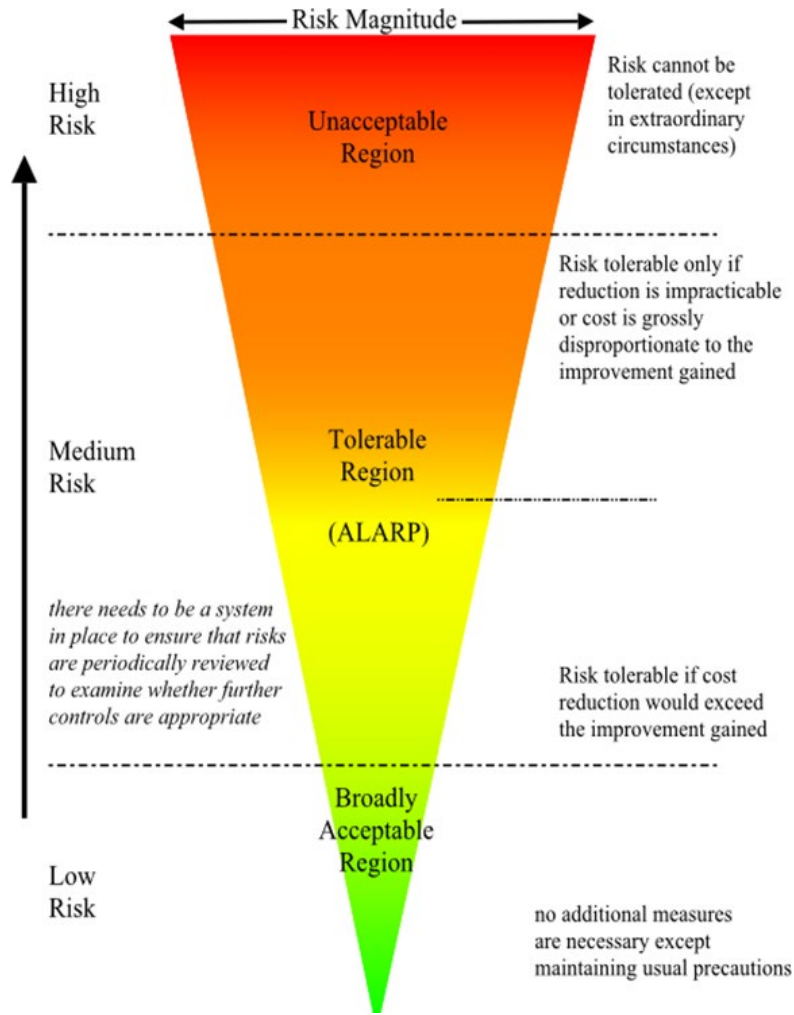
Risk Magnitude

High Risk

Unacceptable Region

Risk cannot be tolerated (except in extraordinary circumstances)

Risk tolerable only if reduction is impracticable or cost is grossly disproportionate to the improvement gained

Medium Risk

Tolerable Region

(ALARP)

*there needs to be a system in place to ensure that risks are periodically reviewed to examine whether further controls are appropriate*

Risk tolerable if cost reduction would exceed the improvement gained

Broadly Acceptable Region

Low Risk

no additional measures are necessary except maintaining usual precautions